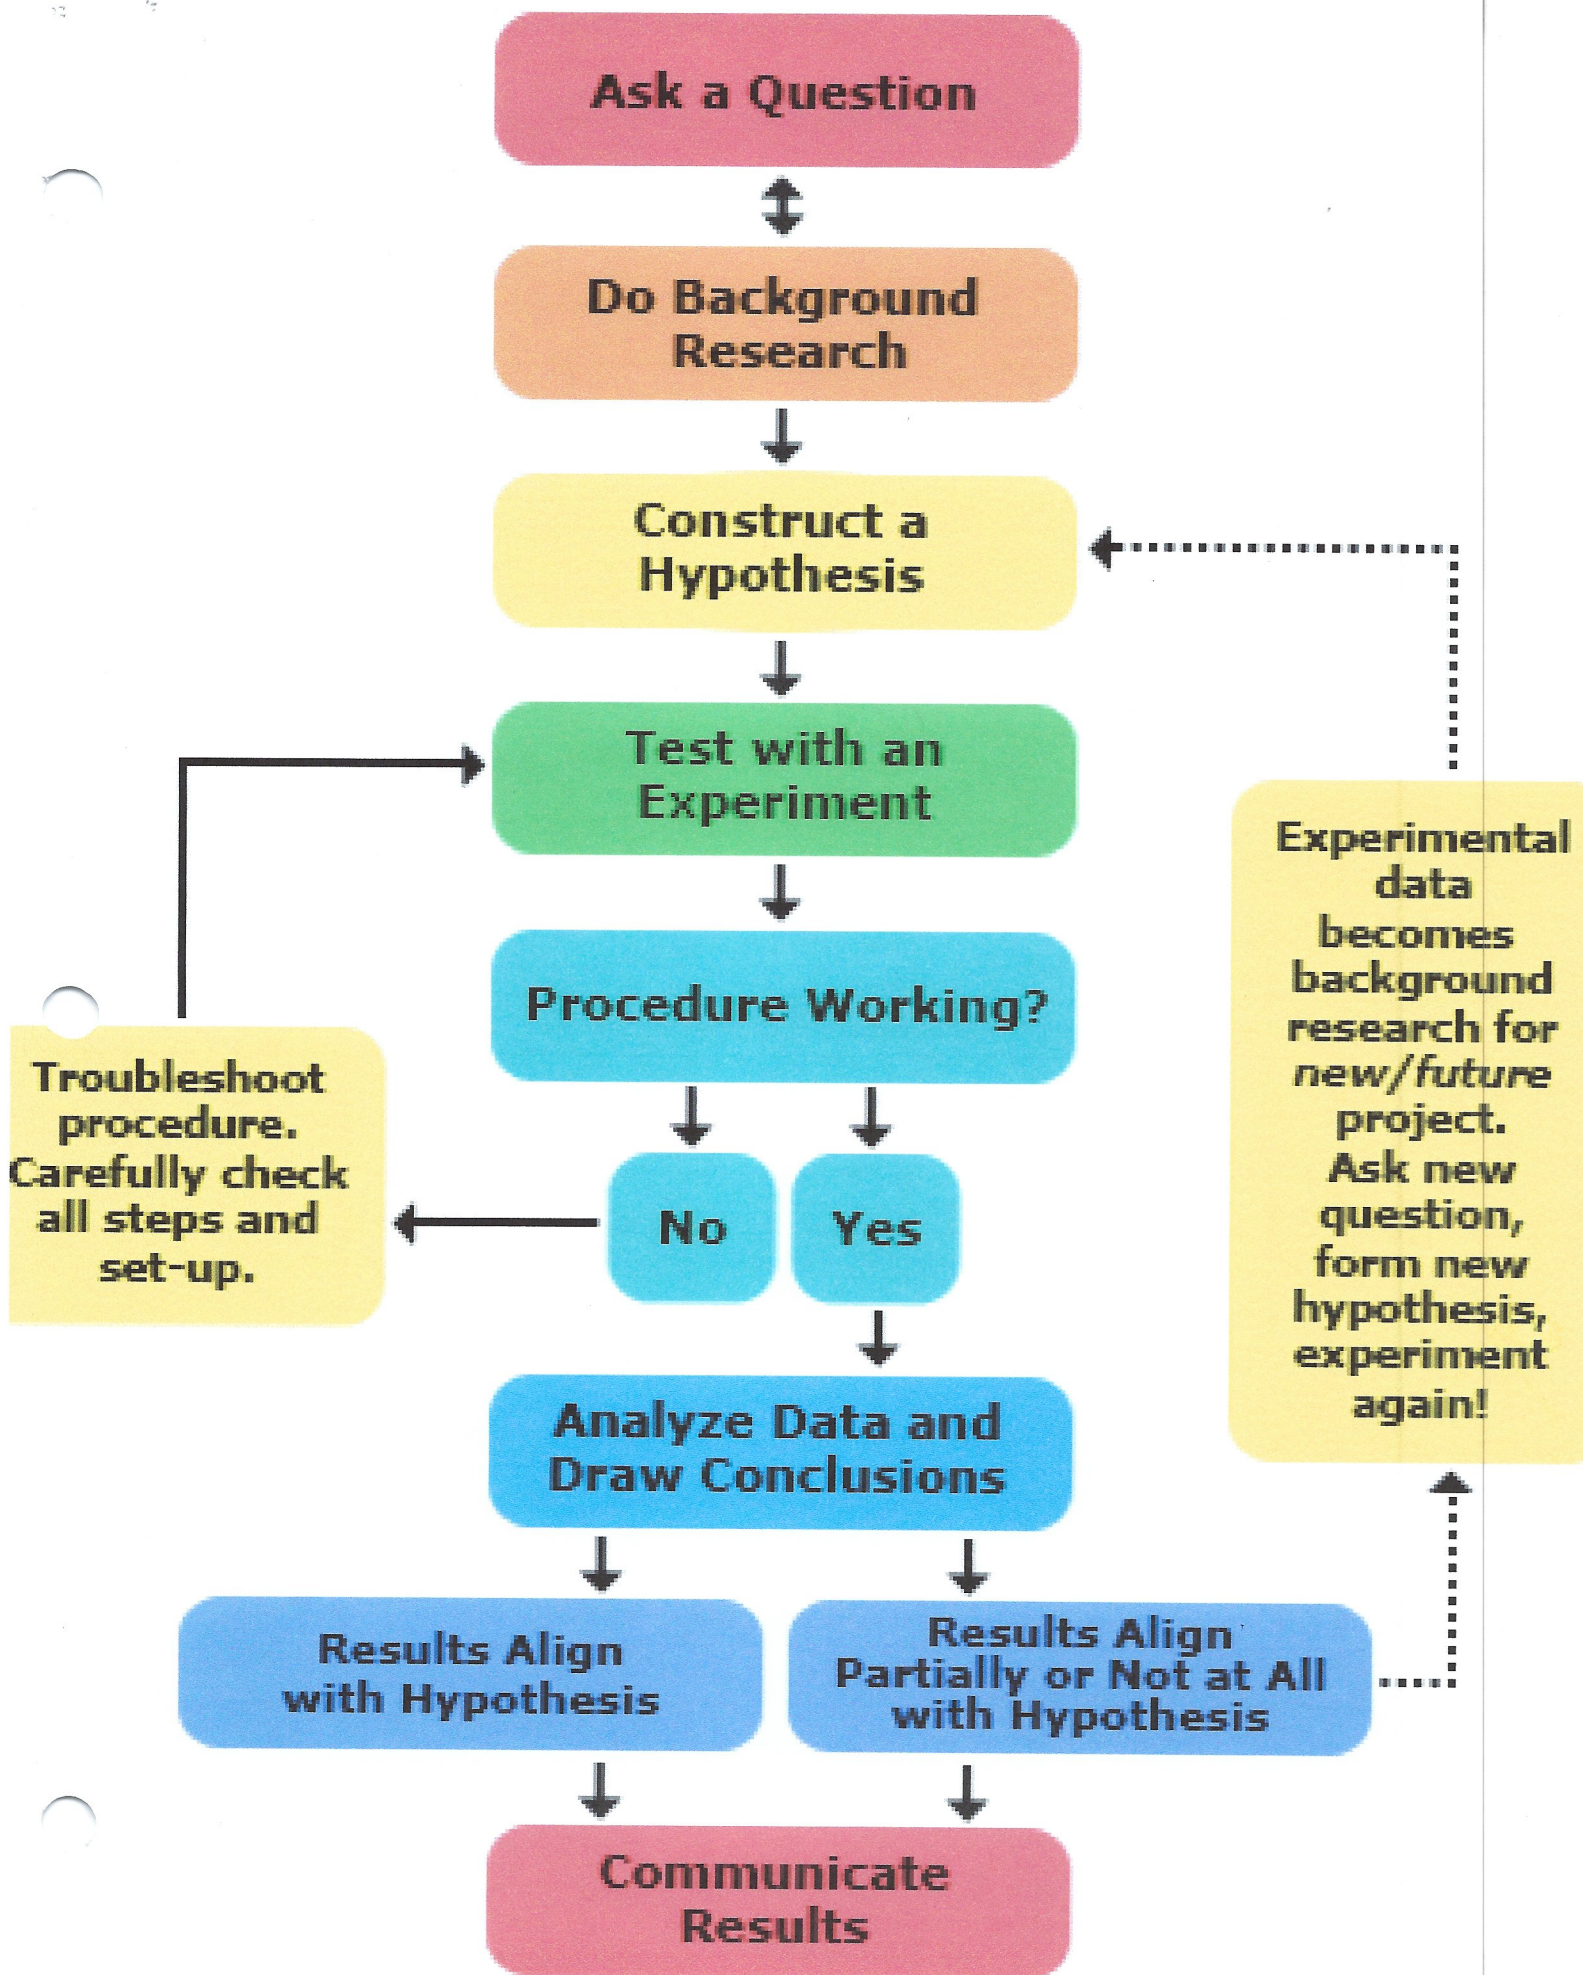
Ask a Question

Do Background Research

Construct a Hypothesis

Test with an Experiment

Procedure Working?

No

Yes

Troubleshoot procedure. Carefully check all steps and set-up.

Experimental data becomes background research for *new/future* project. Ask new question, form new hypothesis, experiment again!

Analyze Data and Draw Conclusions

Results Align with Hypothesis

Results Align Partially or Not at All with Hypothesis

Communicate Results